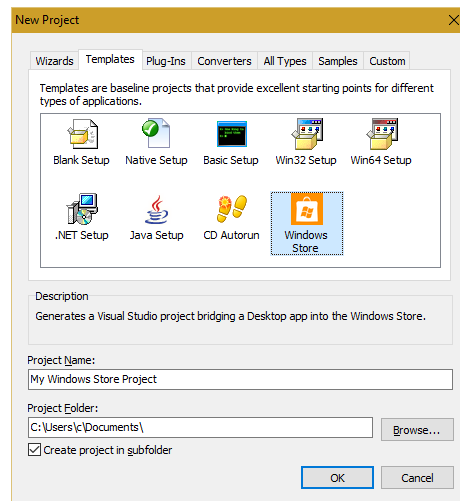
New Project

Wizards | Templates | Plug-Ins | Converters | All Types | Samples | Custom

Templates are baseline projects that provide excellent starting points for different types of applications.

Blank Setup
Native Setup
Basic Setup
Win32 Setup
Win64 Setup
.NET Setup
Java Setup
CD Autorun
Windows Store

Description

Generates a Visual Studio project bridging a Desktop app into the Windows Store.

Project Name:

My Windows Store Project

Project Folder:

C:\Users\c\Documents\

Browse...

Create project in subfolder

OK

Cancel